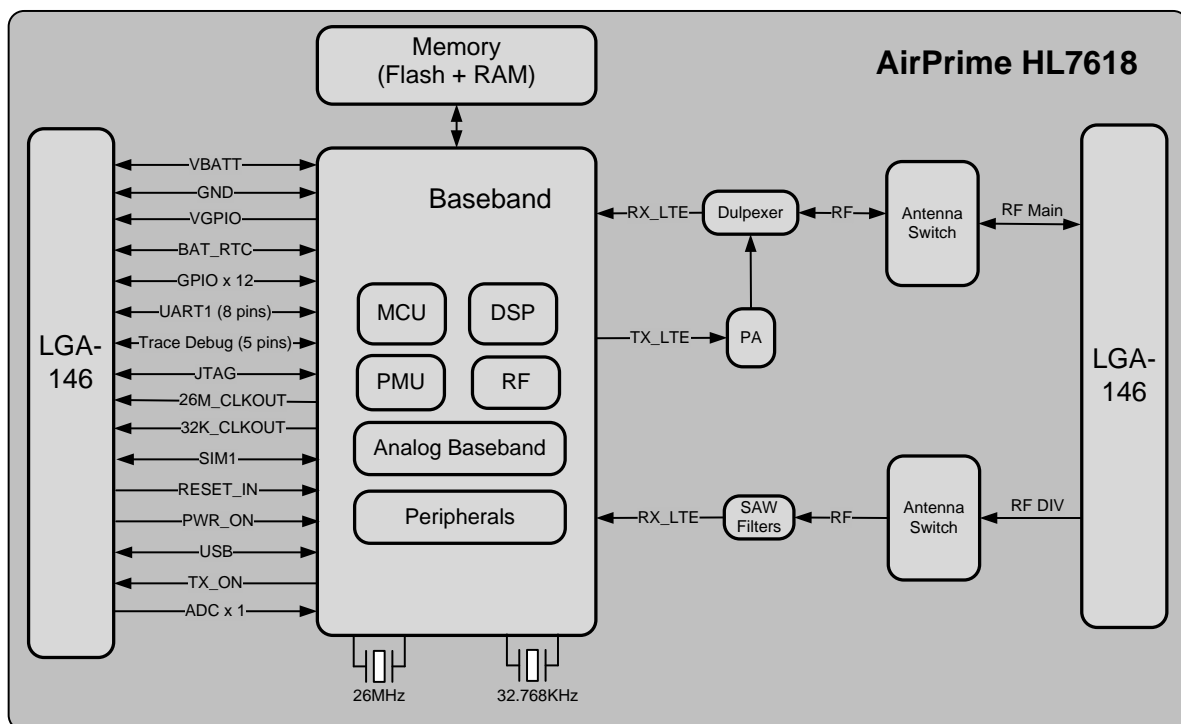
Memory
(Flash + RAM)

AirPrime HL7618

LGA-
146

VBATT
GND
VGPIO
BAT_RTC
GPIO x 12
UART1 (8 pins)
Trace Debug (5 pins)
JTAG
26M_CLKOUT
32K_CLKOUT
SIM1
RESET_IN
PWR_ON
USB
TX_ON
ADC x 1

Baseband

MCU
DSP
PMU
RF
Analog Baseband
Peripherals

26MHz
32.768KHz

RX_LTE
Dulpexer
RF
TX_LTE
PA
RX_LTE
SAW Filters
RF

Antenna Switch
RF Main
Antenna Switch
RF DIV

LGA-
146